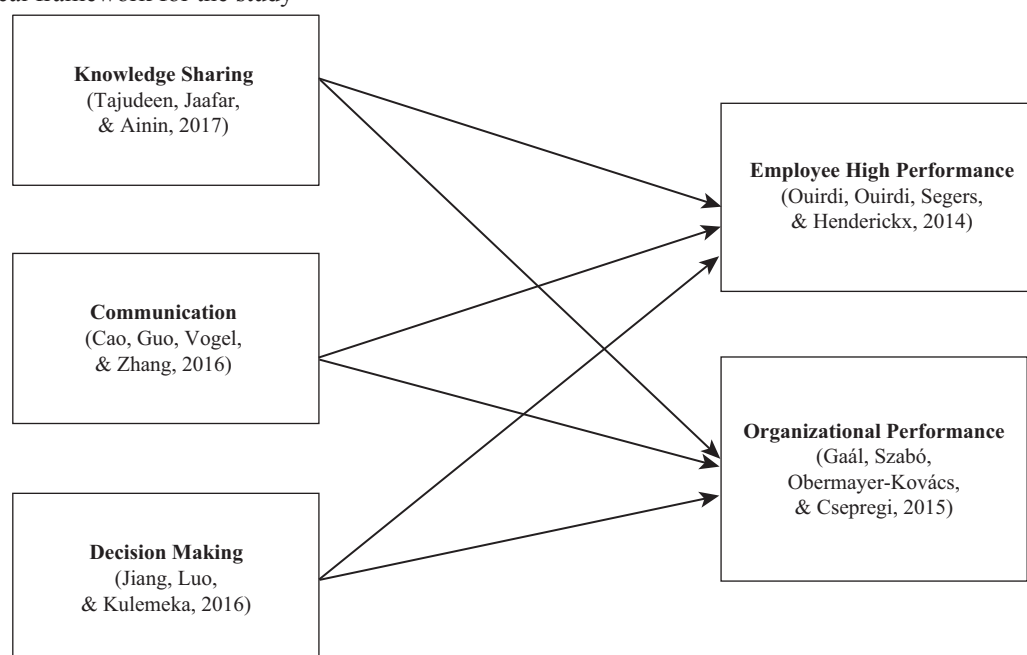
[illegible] framework for the study

**Knowledge Sharing**
(Tajudeen, Jaafar, & Ainin, 2017)

**Communication**
(Cao, Guo, Vogel, & Zhang, 2016)

**Decision Making**
(Jiang, Luo, & Kulemeka, 2016)

**Employee High Performance**
(Ouirdi, Ouirdi, Segers, & Henderickx, 2014)

**Organizational Performance**
(Gaál, Szabó, Obermayer-Kovács, & Csepregi, 2015)